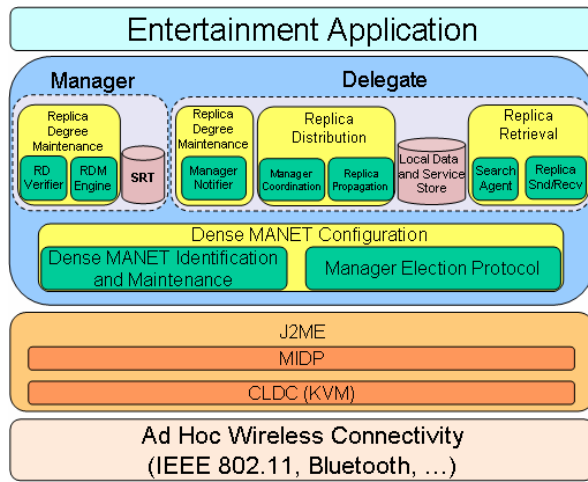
Entertainment Application

Manager

Delegate

Replica Degree Maintenance

RD Verifier

RDM Engine

SRT

Replica Degree Maintenance

Manager Notifier

Replica Distribution

Manager Coordination

Replica Propagation

Local Data and Service Store

Replica Retrieval

Search Agent

Replica Snd/Recv

Dense MANET Configuration

Dense MANET Identification and Maintenance

Manager Election Protocol

J2ME

MIDP

CLDC (KVM)

Ad Hoc Wireless Connectivity (IEEE 802.11, Bluetooth, …)